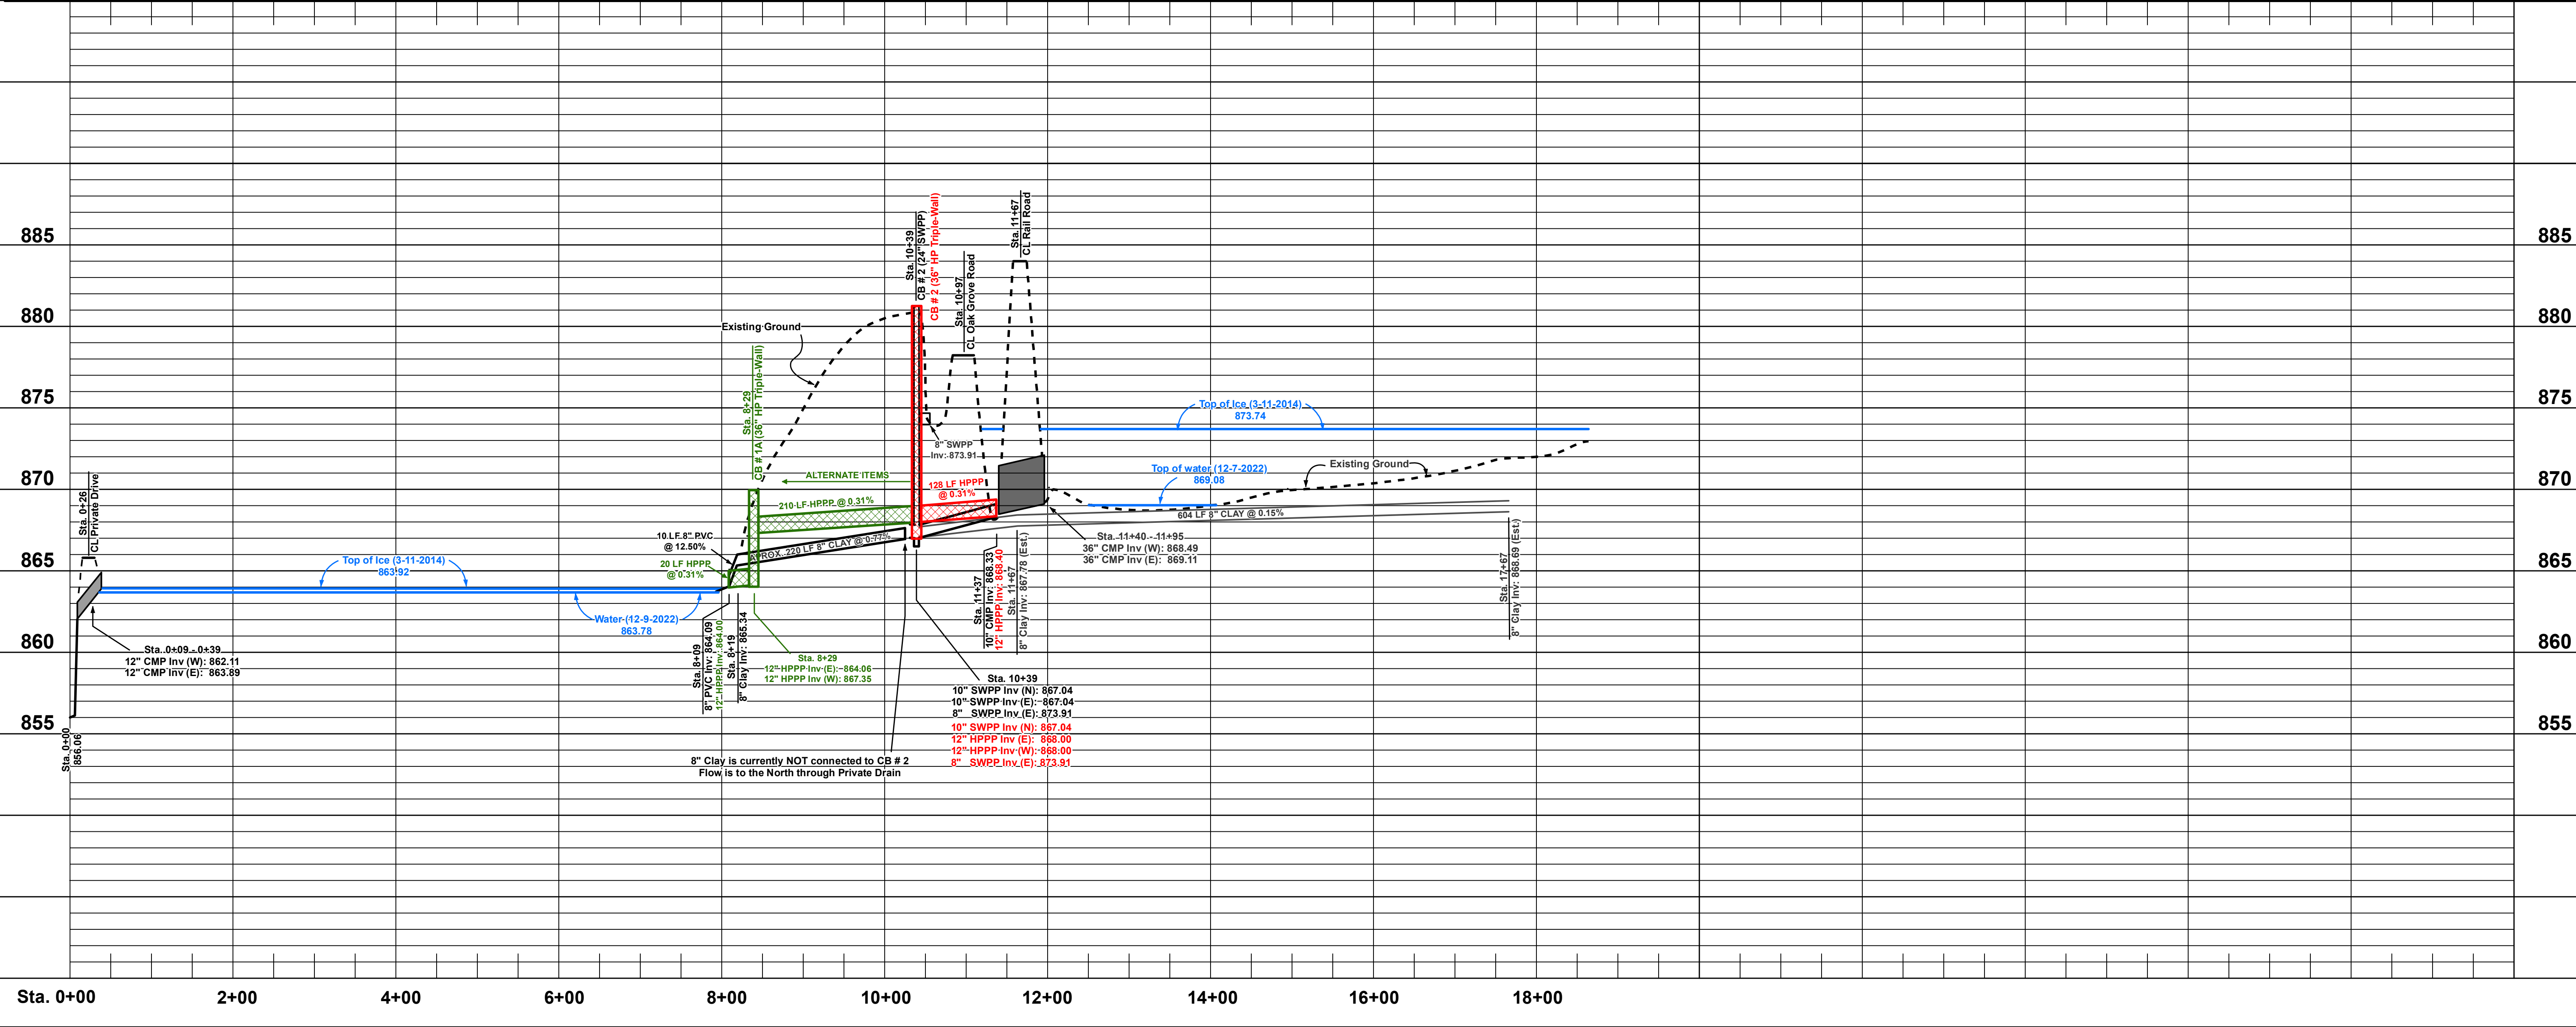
885
880
875
870
865
860
855

885
880
875
870
865
860
855

Sta. 0+00
856.06

Sta. 0+26
CL Private Drive

Sta. 0+09 - 0+39
12" CMP Inv (W): 862.11
12" CMP Inv (E): 863.89

Top of Ice (3-11-2014)
863.92

Water (12-9-2022)
863.78

Existing Ground

Sta. 8+29
CB # 1A (36" HP Triple-Wall)

ALTERNATE ITEMS

210 LF HPPP @ 0.31%

10 LF 8" PVC
@ 12.50%

20 LF HPPP
@ 0.31%

APROX. 220 LF 8" CLAY @ 0.77%

Sta. 8+09
8" PVC Inv: 864.09
12" HPPP Inv: 864.00

Sta. 8+19
8" Clay Inv: 865.34

Sta. 8+29
12" HPPP Inv (E): 864.06
12" HPPP Inv (W): 867.35

8" Clay is currently NOT connected to CB # 2
Flow is to the North through Private Drain

Sta. 10+39
CB # 2 (24" SWPP)
CB # 2 (36" HP Triple-Wall)

Sta. 10+97
CL Oak Grove Road

Sta. 11+67
CL Rail Road

8" SWPP
Inv: 873.91

128 LF HPPP
@ 0.31%

Sta. 10+39
10" SWPP Inv (N): 867.04
10" SWPP Inv (E): 867.04
8" SWPP Inv (E): 873.91
10" SWPP Inv (N): 867.04
12" HPPP Inv (E): 868.00
12" HPPP Inv (W): 868.00
8" SWPP Inv (E): 873.91

Sta. 11+37
10" CMP Inv: 868.33
12" HPPP Inv: 868.40

Sta. 11+67
8" Clay Inv: 867.78 (Est.)

Sta. 11+40 - 11+95
36" CMP Inv (W): 868.49
36" CMP Inv (E): 869.11

604 LF 8" CLAY @ 0.15%

Top of Ice (3-11-2014)
873.74

Top of water (12-7-2022)
869.08

Existing Ground

Sta. 17+67
8" Clay Inv: 858.69 (Est.)

Sta. 0+00
2+00
4+00
6+00
8+00
10+00
12+00
14+00
16+00
18+00